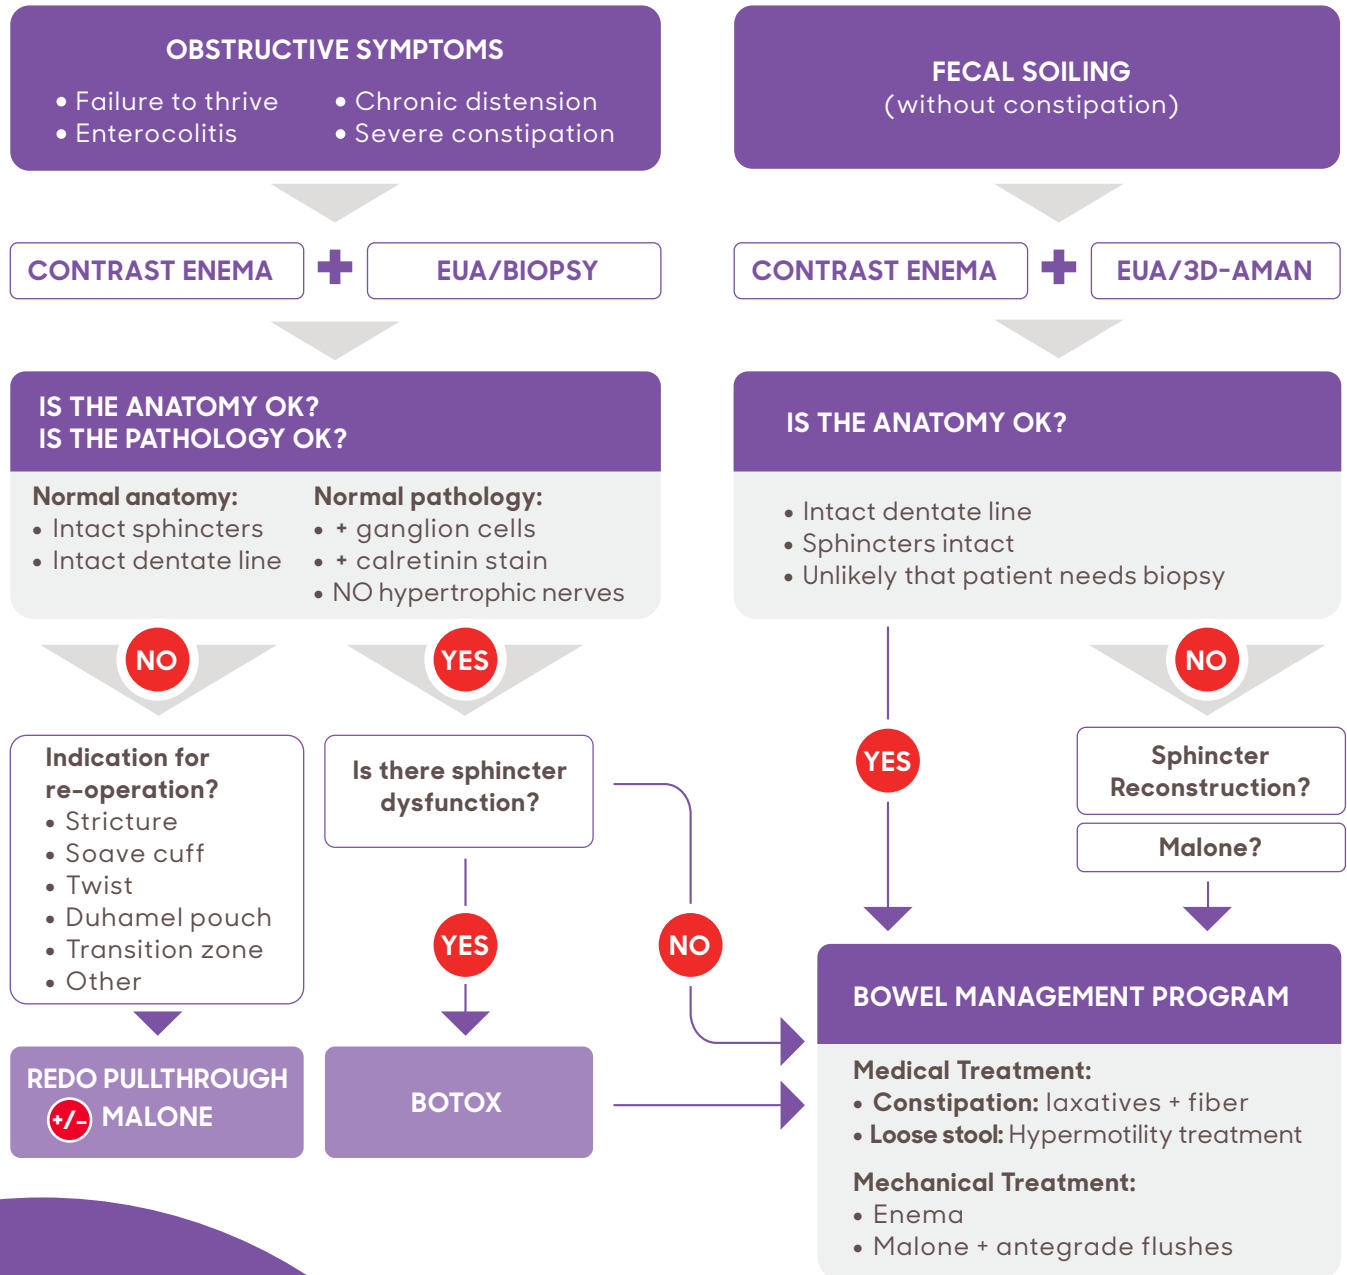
OBSTRUCTIVE SYMPTOMS
• Failure to thrive
• Enterocolitis
• Chronic distension
• Severe constipation

FECAL SOILING
(without constipation)

CONTRAST ENEMA + EUA/BIOPSY

CONTRAST ENEMA + EUA/3D-AMAN

IS THE ANATOMY OK?
IS THE PATHOLOGY OK?

Normal anatomy:
• Intact sphincters
• Intact dentate line

Normal pathology:
• + ganglion cells
• + calretinin stain
• NO hypertrophic nerves

IS THE ANATOMY OK?

• Intact dentate line
• Sphincters intact
• Unlikely that patient needs biopsy

NO

YES

NO

Indication for re-operation?
• Stricture
• Soave cuff
• Twist
• Duhamel pouch
• Transition zone
• Other

Is there sphincter dysfunction?

YES

Sphincter Reconstruction?

Malone?

YES

NO

REDO PULLTHROUGH +/- MALONE

BOTOX

BOWEL MANAGEMENT PROGRAM

Medical Treatment:
• Constipation: laxatives + fiber
• Loose stool: Hypermotility treatment

Mechanical Treatment:
• Enema
• Malone + antegrade flushes